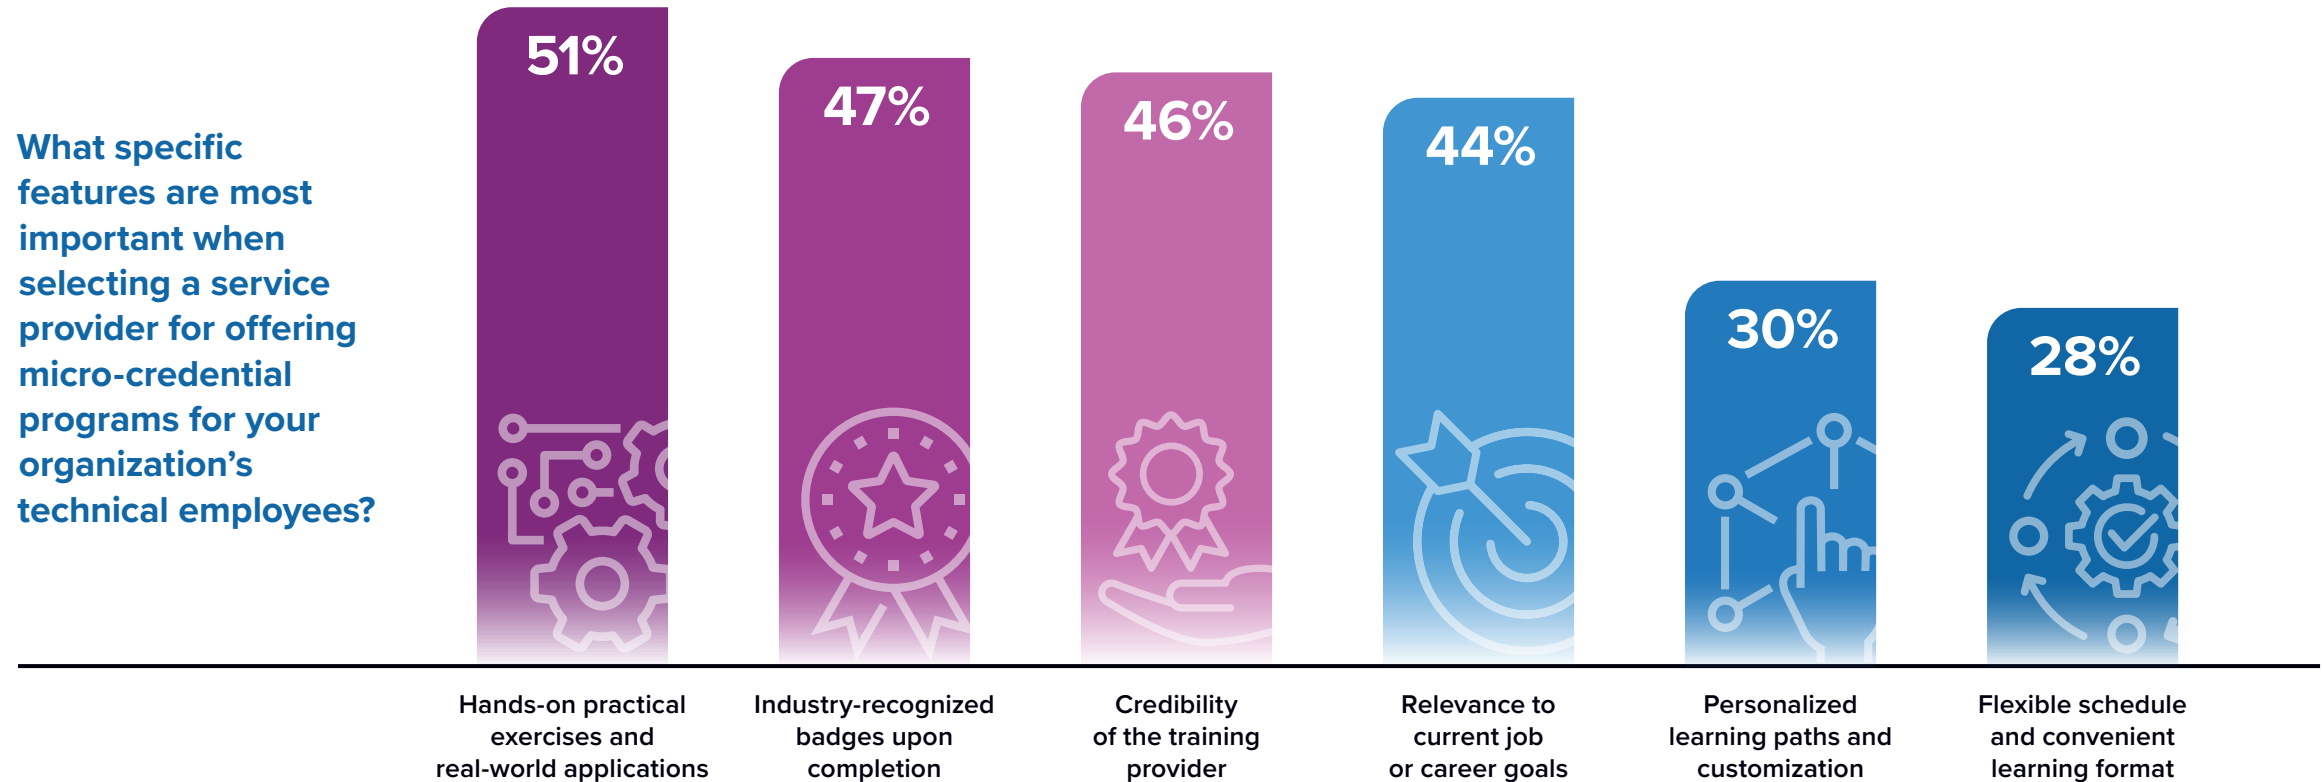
What specific features are most important when selecting a service provider for offering micro-credential programs for your organization’s technical employees?

51%

47%

46%

44%

30%

28%

Hands-on practical exercises and real-world applications

Industry-recognized badges upon completion

Credibility of the training provider

Relevance to current job or career goals

Personalized learning paths and customization

Flexible schedule and convenient learning format